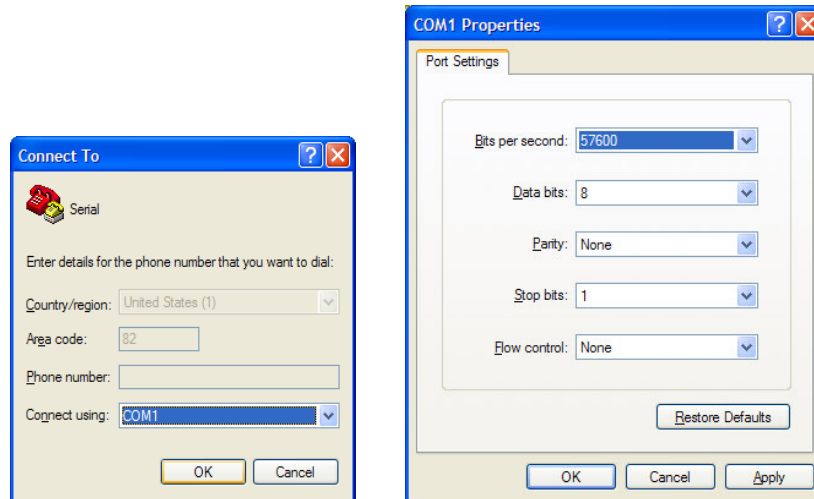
Connect To

Serial

Enter details for the phone number that you want to dial:

Country/region: United States (1)

Area code: 82

Phone number:

Connect using: COM1

OK Cancel

COM1 Properties

Port Settings

Bits per second: 57600

Data bits: 8

Parity: None

Stop bits: 1

Flow control: None

Restore Defaults

OK Cancel Apply